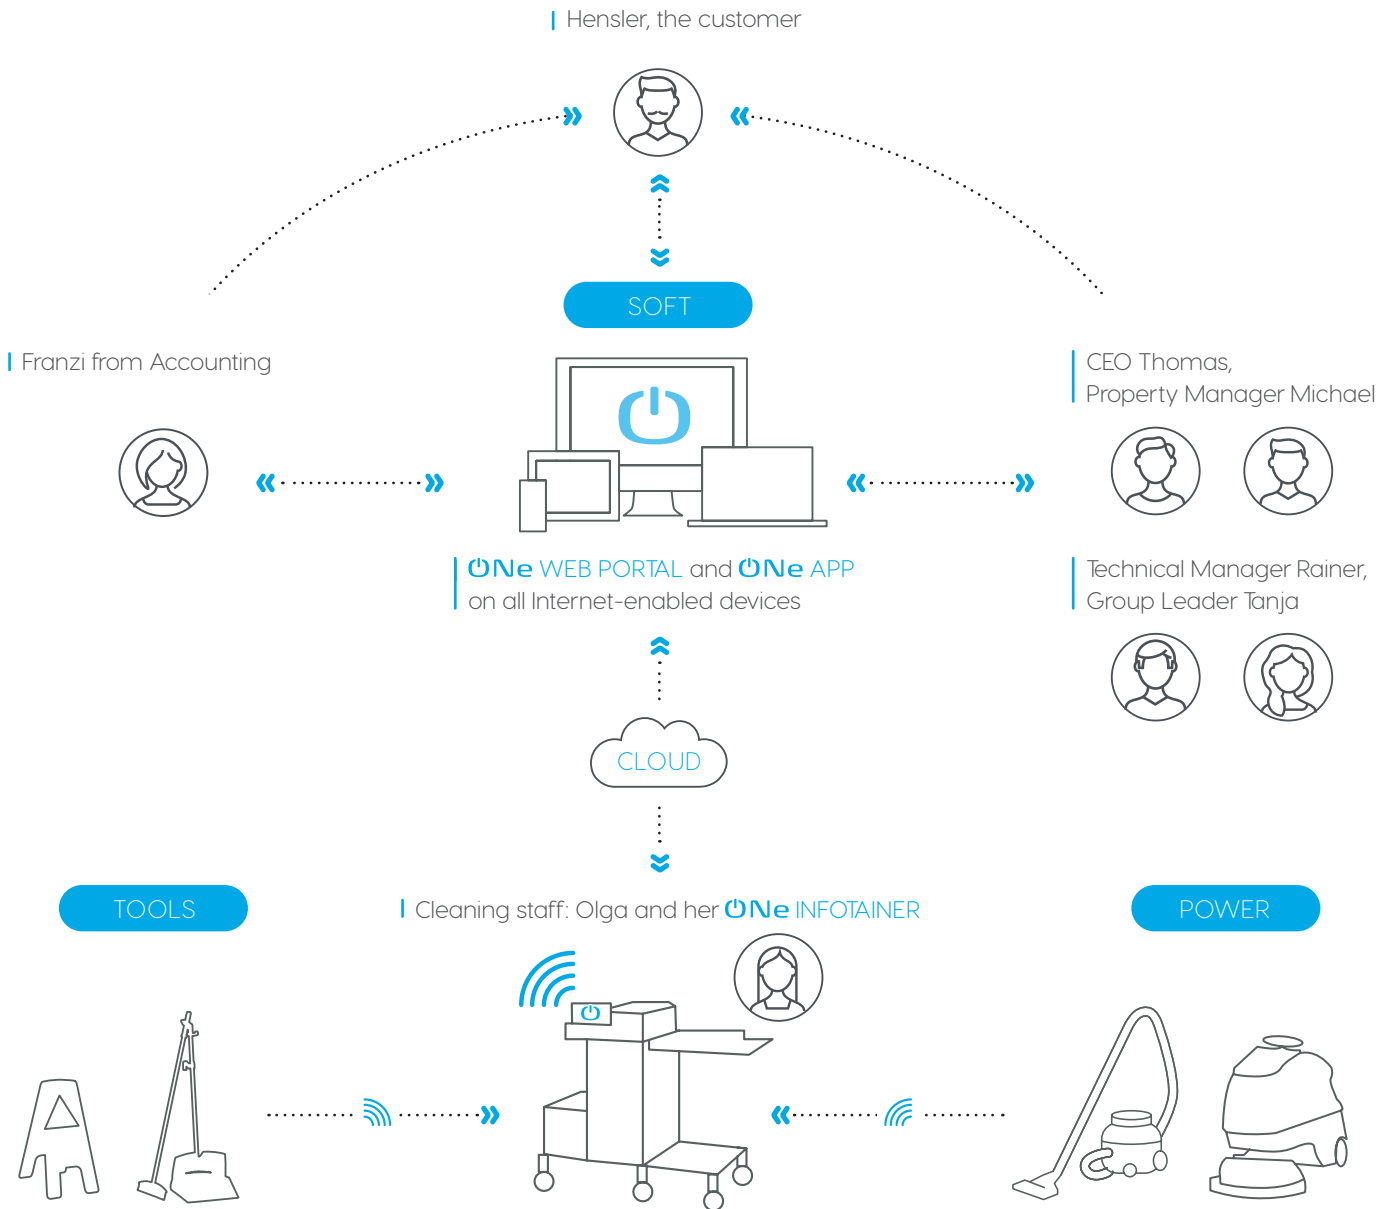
Hensler, the customer

SOFT

Franzi from Accounting

CEO Thomas,
Property Manager Michael

ONe WEB PORTAL and ONe APP
on all Internet-enabled devices

Technical Manager Rainer,
Group Leader Tanja

CLOUD

TOOLS

Cleaning staff: Olga and her ONe INFOTAINER

POWER